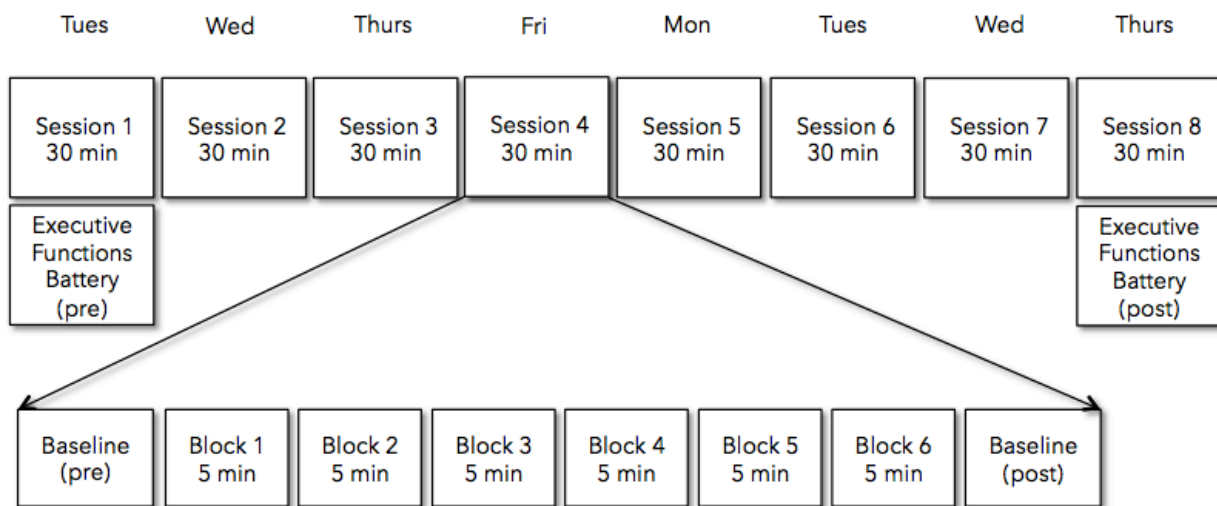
Tues Wed Thurs Fri Mon Tues Wed Thurs

Session 1
30 min

Session 2
30 min

Session 3
30 min

Session 4
30 min

Session 5
30 min

Session 6
30 min

Session 7
30 min

Session 8
30 min

Executive Functions Battery (pre)

Executive Functions Battery (post)

Baseline
(pre)

Block 1
5 min

Block 2
5 min

Block 3
5 min

Block 4
5 min

Block 5
5 min

Block 6
5 min

Baseline
(post)